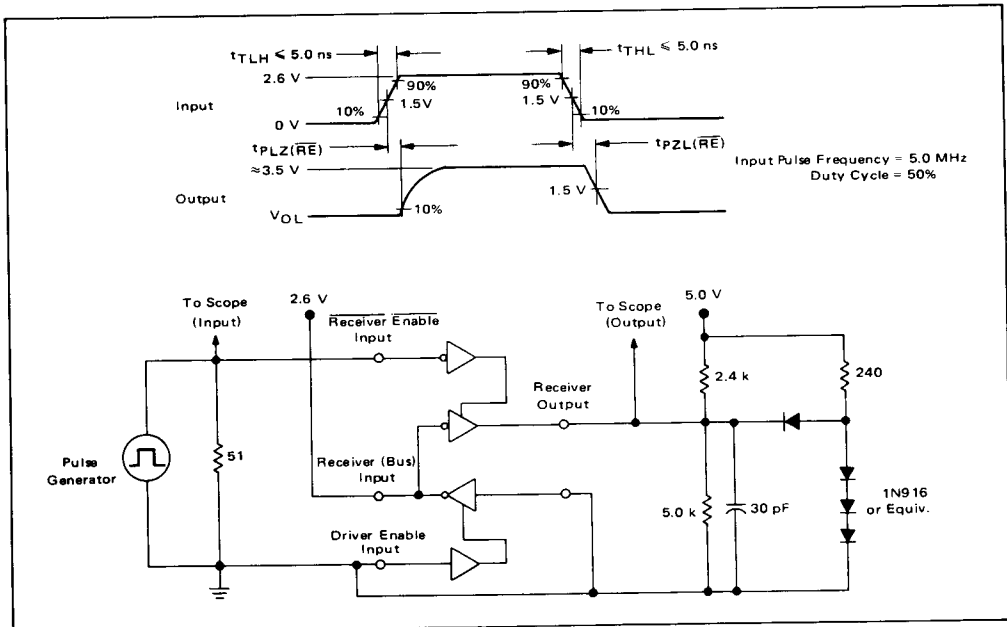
$t_{TLH} \leq 5.0$ ns

$t_{THL} \leq 5.0$ ns

2.6 V

90%

90%

Input

10%

1.5V

1.5 V

10%

0 V

$t_{PLZ(\overline{RE})}$

$t_{PZL(\overline{RE})}$

Input Pulse Frequency = 5.0 MHz
Duty Cycle = 50%

≈3.5 V

Output

1.5 V

$V_{OL}$

10%

To Scope (Input)

2.6 V

$\overline{\text{Receiver Enable}}$ Input

To Scope (Output)

5.0 V

Receiver Output

2.4 k

240

Pulse Generator

51

Receiver (Bus) Input

1N916 or Equiv.

5.0 k

30 pF

Driver Enable Input